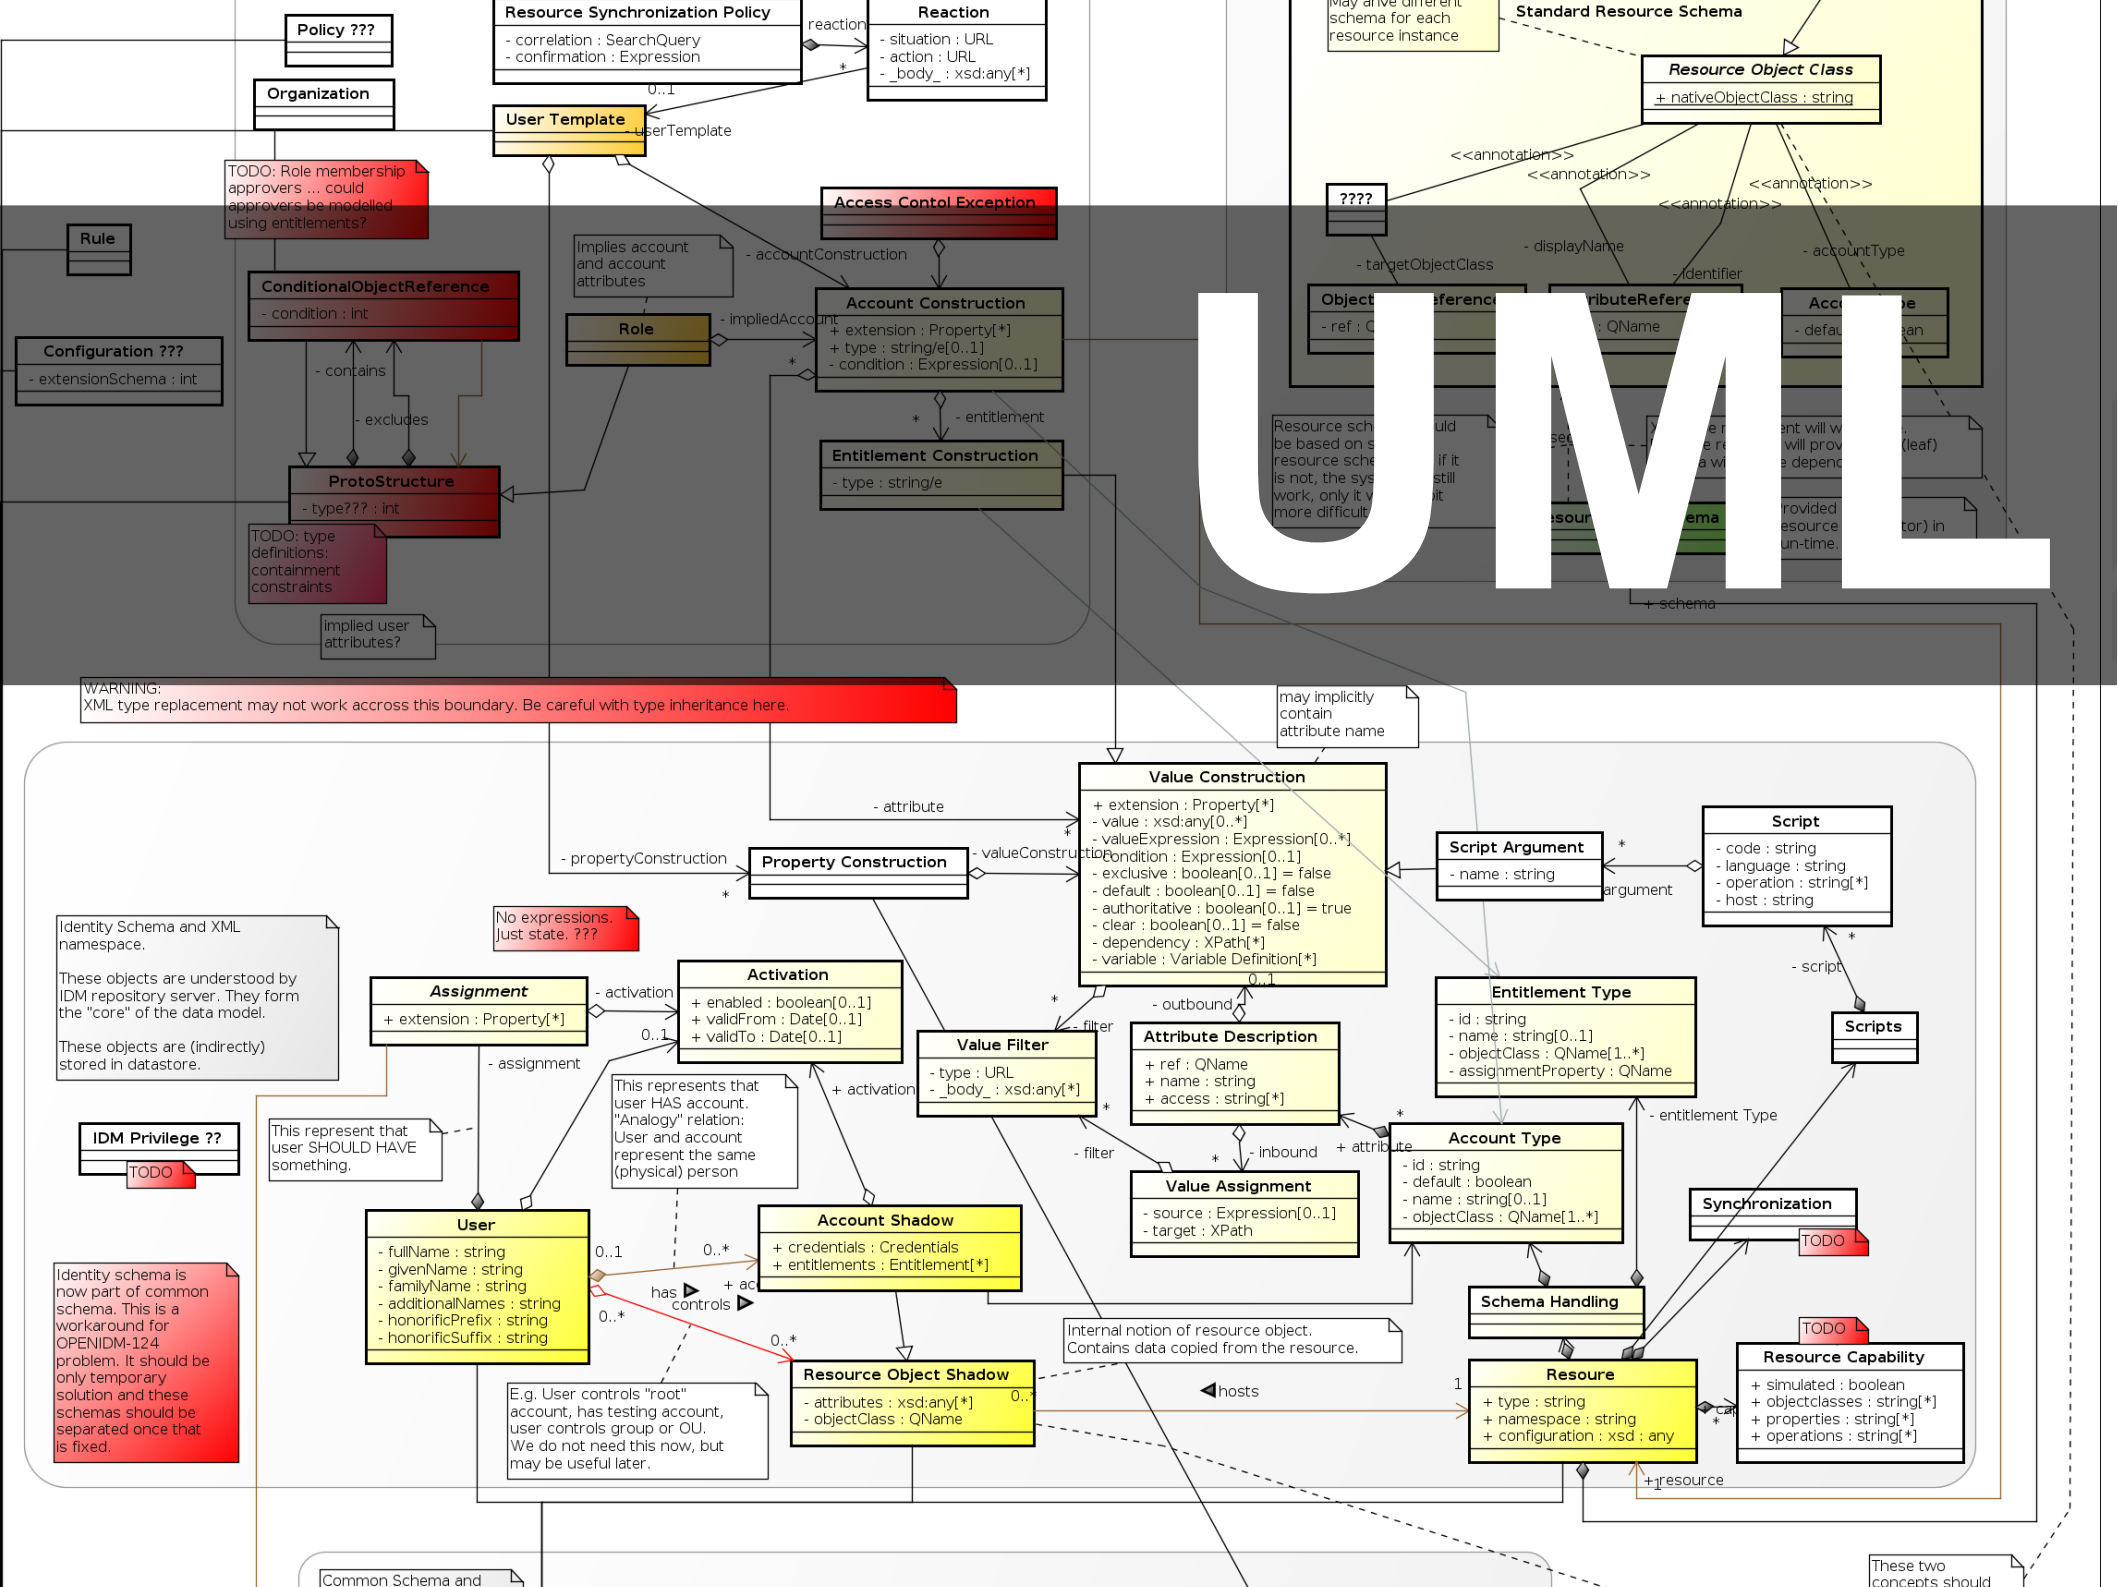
Policy ???

Organization

Resource Synchronization Policy
- correlation : SearchQuery
- confirmation : Expression

reaction

Reaction
- situation : URL
- action : URL
- _body_ : xsd:any[*]

0..1

User Template

- userTemplate

May have different schema for each resource instance

Standard Resource Schema

Resource Object Class
+ nativeObjectClass : string

<<annotation>>
<<annotation>>
<<annotation>>
<<annotation>>

????

TODO: Role membership approvers ... could approvers be modelled using entitlements?

Access Contol Exception

Rule

Implies account and account attributes

- accountConstruction

- displayName
- accountType
- targetObjectClass
- identifier

ConditionalObjectReference
- condition : int

Role

- impliedAccount

Account Construction
+ extension : Property[*]
+ type : string/e[0..1]
+ condition : Expression[0..1]

Object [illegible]eference
- ref : C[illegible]

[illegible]ributeRefere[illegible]
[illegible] : QName

Acc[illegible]e
- defau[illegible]ean

UML

Configuration ???
- extensionSchema : int

- contains

- excludes

- entitlement

Entitlement Construction
- type : string/e

Resource sch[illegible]uld be based on s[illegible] resource sche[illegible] if it is not, the sys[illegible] still work, only it v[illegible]it more difficult

ProtoStructure
- type??? : int

TODO: type definitions: containment constraints

implied user attributes?

+ schema

WARNING:
XML type replacement may not work accross this boundary. Be careful with type inheritance here.

may implicitly contain attribute name

Value Construction
+ extension : Property[*]
- value : xsd:any[0..*]
- valueExpression : Expression[0..*]
- condition : Expression[0..1]
- exclusive : boolean[0..1] = false
- default : boolean[0..1] = false
- authoritative : boolean[0..1] = true
- clear : boolean[0..1] = false
- dependency : XPath[*]
- variable : Variable Definition[*]

- attribute

- propertyConstruction

Property Construction

- valueConstruction

Script Argument
- name : string

argument

Script
- code : string
- language : string
- operation : string[*]
- host : string

Identity Schema and XML namespace.

These objects are understood by IDM repository server. They form the "core" of the data model.

These objects are (indirectly) stored in datastore.

No expressions. Just state. ???

Assignment
+ extension : Property[*]

- activation

Activation
+ enabled : boolean[0..1]
+ validFrom : Date[0..1]
+ validTo : Date[0..1]

- outbound

- filter

Value Filter
- type : URL
- _body_ : xsd:any[*]

Attribute Description
+ ref : QName
+ name : string
+ access : string[*]

Entitlement Type
- id : string
- name : string[0..1]
- objectClass : QName[1..*]
- assignmentProperty : QName

- script

Scripts

- assignment

IDM Privilege ??
TODO

This represent that user SHOULD HAVE something.

This represents that user HAS account. "Analogy" relation: User and account represent the same (physical) person

+ activation

- filter

- inbound

+ attribute

- entitlement Type

Value Assignment
- source : Expression[0..1]
- target : XPath

Account Type
- id : string
- default : boolean
- name : string[0..1]
- objectClass : QName[1..*]

Synchronization
TODO

User
- fullName : string
- givenName : string
- familyName : string
- additionalNames : string
- honorificPrefix : string
- honorificSuffix : string

Account Shadow
+ credentials : Credentials
+ entitlements : Entitlement[*]

has
controls

Schema Handling

Identity schema is now part of common schema. This is a workaround for OPENIDM-124 problem. It should be only temporary solution and these schemas should be separated once that is fixed.

Internal notion of resource object. Contains data copied from the resource.

TODO

Resource Object Shadow
- attributes : xsd:any[*]
- objectClass : QName

hosts

Resource
+ type : string
+ namespace : string
+ configuration : xsd : any

Resource Capability
+ simulated : boolean
+ objectclasses : string[*]
+ properties : string[*]
+ operations : string[*]

E.g. User controls "root" account, has testing account, user controls group or OU. We do not need this now, but may be useful later.

+ resource

Common Schema and

These two concepts should